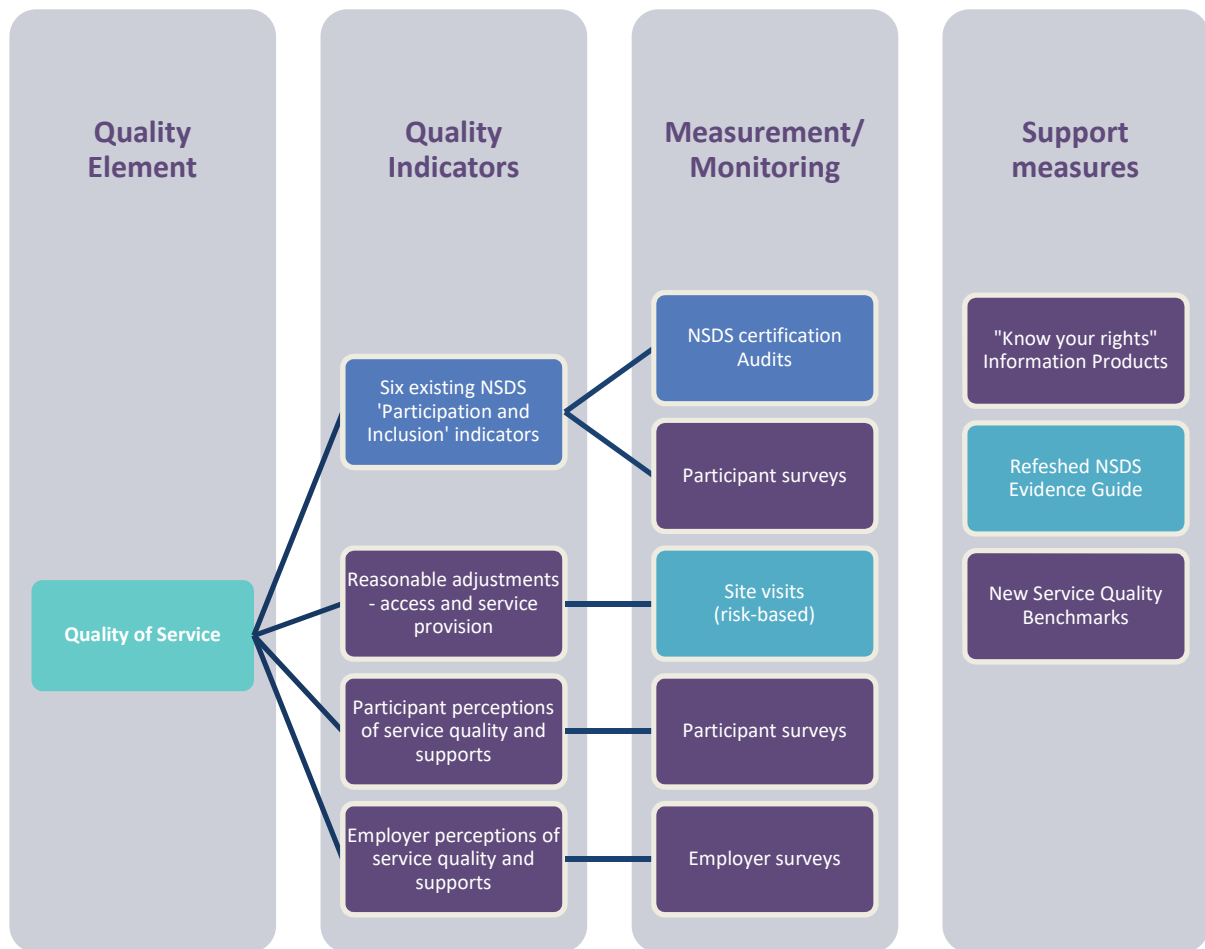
Quality Element

Quality of Service

Quality Indicators

Six existing NSDS 'Participation and Inclusion' indicators

Reasonable adjustments - access and service provision

Participant perceptions of service quality and supports

Employer perceptions of service quality and supports

Measurement/ Monitoring

NSDS certification Audits

Participant surveys

Site visits (risk-based)

Participant surveys

Employer surveys

Support measures

"Know your rights" Information Products

Refeshed NSDS Evidence Guide

New Service Quality Benchmarks